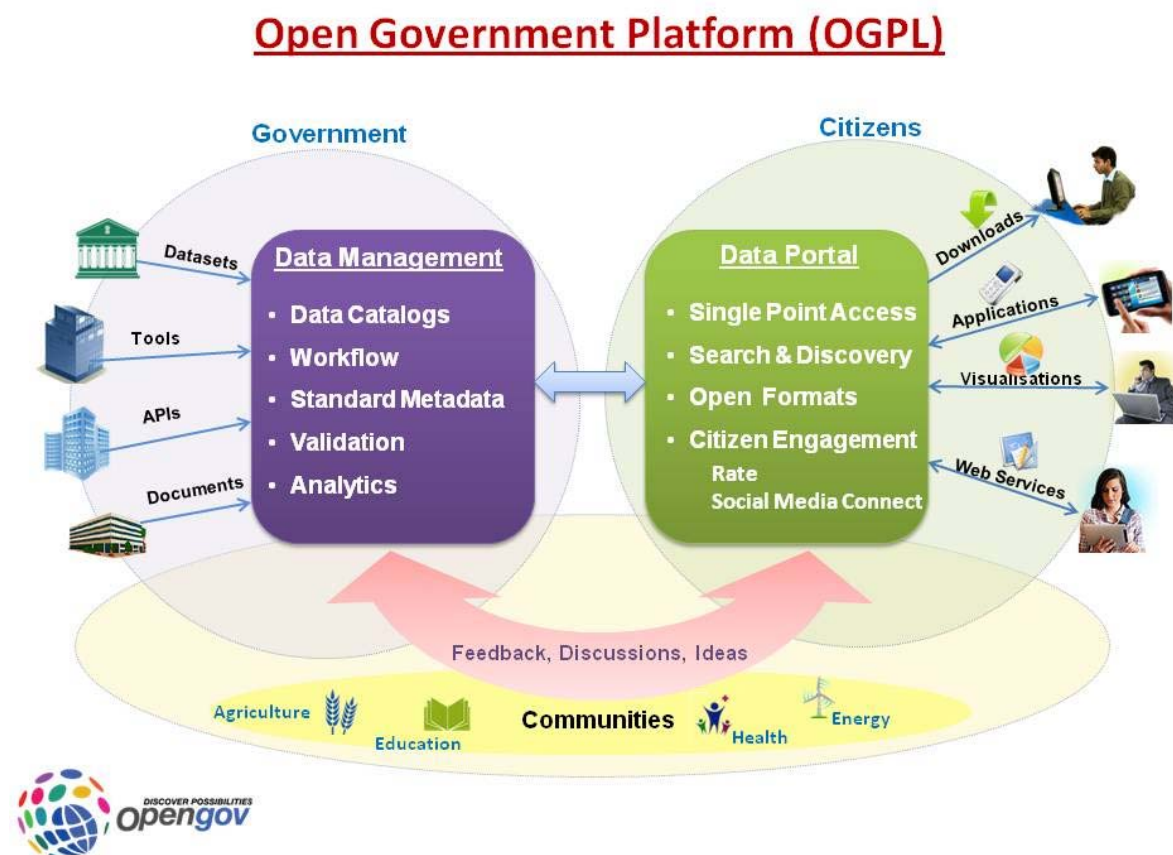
Open Government Platform (OGPL)

Government

Citizens

Datasets

Tools

APIs

Documents

Data Management

- Data Catalogs
- Workflow
- Standard Metadata
- Validation
- Analytics

Data Portal

- Single Point Access
- Search & Discovery
- Open Formats
- Citizen Engagement
Rate
Social Media Connect

Downloads

Applications

Visualisations

Web Services

Feedback, Discussions, Ideas

Agriculture

Education

Communities

Health

Energy

DISCOVER POSSIBILITIES
opengov